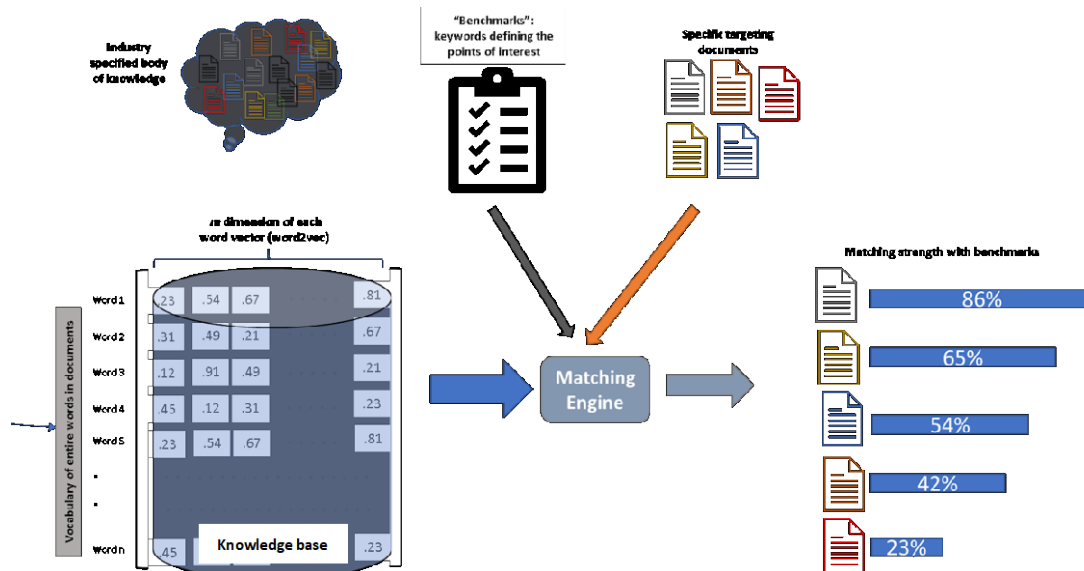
Industry specified body of knowledge

"Benchmarks": keywords defining the points of interest

Specific targeting documents

m dimension of each word vector (word2vec)

Vocabulary of entire words in documents

| | | | | |
|---|---|---|---|---|
| Word 1 | .23 | .54 | .67 | .81 |
| Word 2 | .31 | .49 | .21 | .67 |
| Word 3 | .12 | .91 | .49 | .21 |
| Word 4 | .45 | .12 | .31 | .23 |
| Word 5 | .23 | .54 | .67 | .81 |
| . | | | | |
| . | | | | |
| Word n | .45 | | | .23 |

Knowledge base

Matching Engine

Matching strength with benchmarks

86%

65%

54%

42%

23%